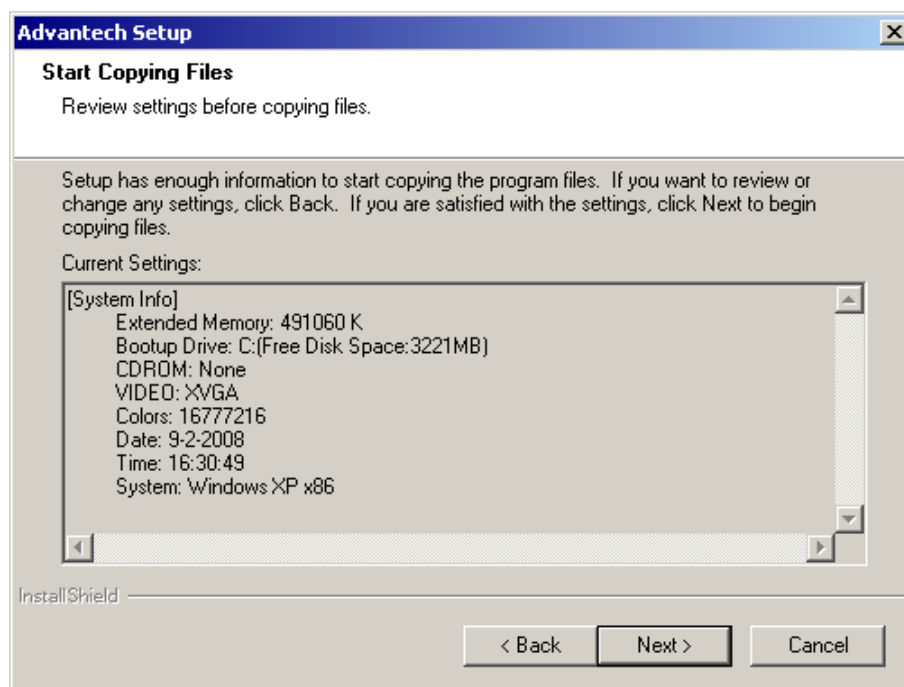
Advantech Setup

Start Copying Files

Review settings before copying files.

Setup has enough information to start copying the program files. If you want to review or change any settings, click Back. If you are satisfied with the settings, click Next to begin copying files.

Current Settings:

[System Info]
Extended Memory: 491060 K
Bootup Drive: C:(Free Disk Space:3221MB)
CDROM: None
VIDEO: XVGA
Colors: 16777216
Date: 9-2-2008
Time: 16:30:49
System: Windows XP x86

InstallShield

< Back
Next >
Cancel